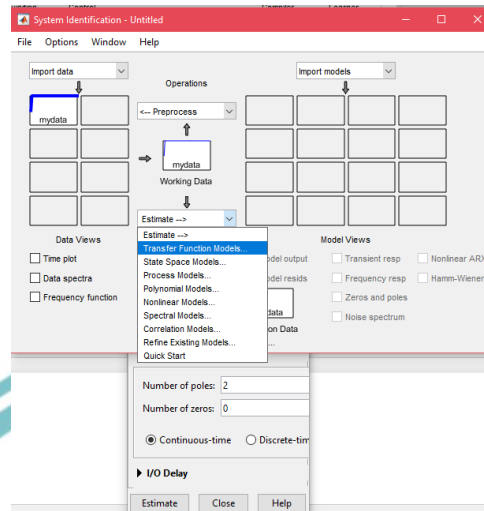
System Identification - Untitled

File Options Window Help

Import data

Operations

mydata

<-- Preprocess

mydata

Working Data

Estimate -->

Import models

Data Views

Time plot

Data spectra

Frequency function

Estimate -->
Transfer Function Models...
State Space Models...
Process Models...
Polynomial Models...
Nonlinear Models...
Spectral Models...
Correlation Models...
Refine Existing Models...
Quick Start

Model Views

odel output

Transient resp

Nonlinear ARX

odel resids

Frequency resp

Hamm-Wiener

Zeros and poles

Noise spectrum

data

ion Data

Number of poles: 2

Number of zeros: 0

Continuous-time

Discrete-tim

I/O Delay

Estimate

Close

Help